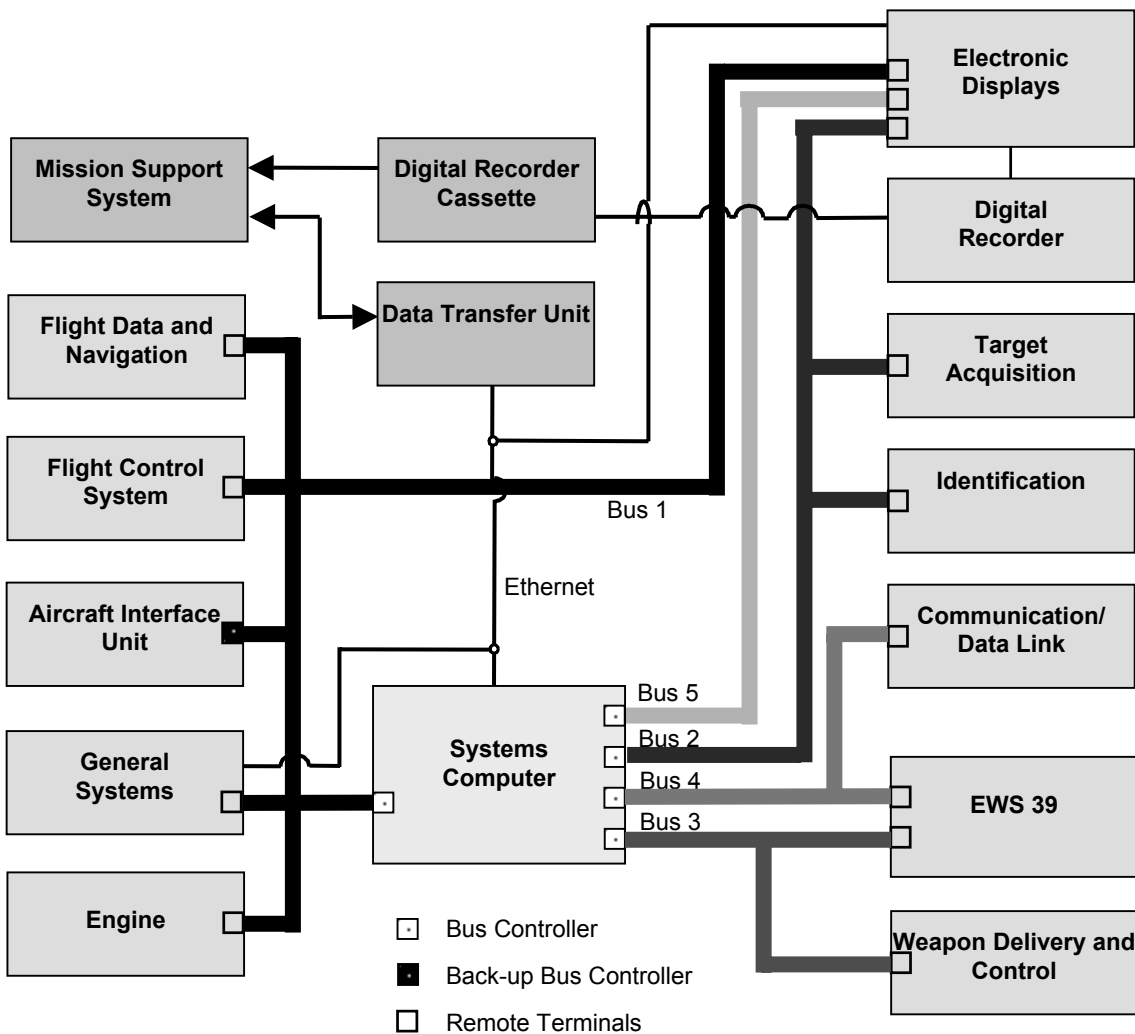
Electronic Displays

Mission Support System

Digital Recorder Cassette

Digital Recorder

Data Transfer Unit

Flight Data and Navigation

Target Acquisition

Flight Control System

Identification

Bus 1

Ethernet

Aircraft Interface Unit

Communication/ Data Link

Bus 5

Systems Computer

Bus 2

General Systems

Bus 4

EWS 39

Bus 3

Engine

Weapon Delivery and Control

Bus Controller

Back-up Bus Controller

Remote Terminals